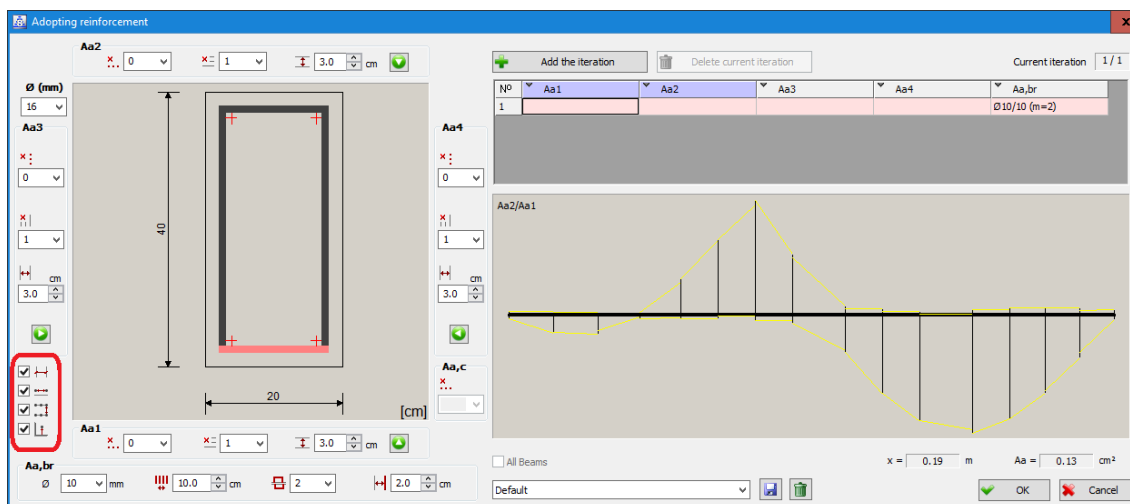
Adopting reinforcement

Aa2
0
1
3.0 cm

Ø (mm)
16

Aa3
0
1
cm
3.0

40
20
[cm]

Aa4
0
1
cm
3.0

Aa,c

Aa1
0
1
3.0 cm

Aa,br
Ø 10 mm
10.0 cm
2
2.0 cm

Add the iteration
Delete current iteration
Current iteration 1 / 1

| Nº | Aa1 | Aa2 | Aa3 | Aa4 | Aa,br |
|---|---|---|---|---|---|
| 1 | | | | | Ø10/10 (m=2) |

Aa2/Aa1

All Beams
x = 0.19 m
Aa = 0.13 cm²

Default
OK
Cancel